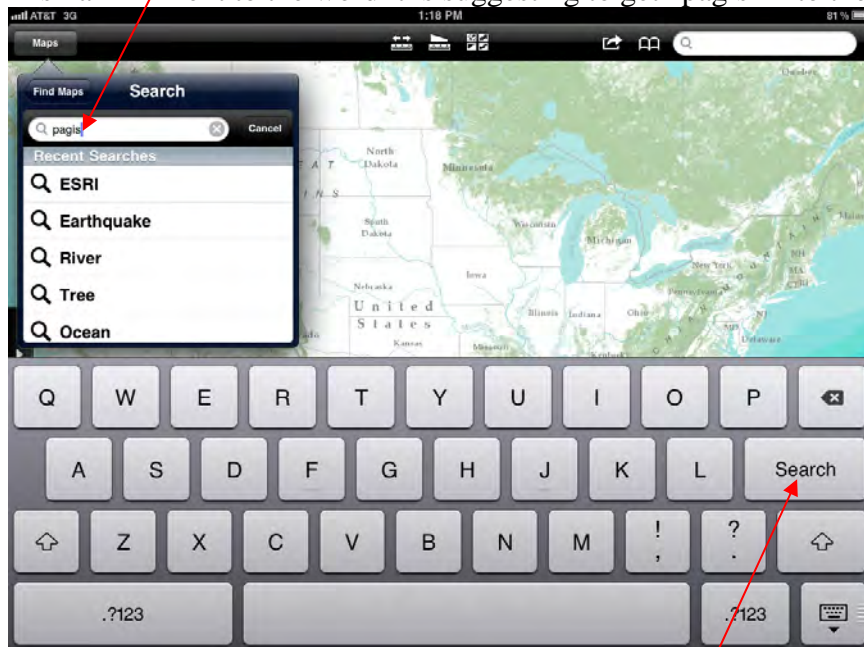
AT&T 3G 1:18 PM 81 %

Maps

Find Maps Search

pagis

Cancel

Recent Searches

ESRI

Earthquake

River

Tree

Ocean

North Dakota

Minnesota

South Dakota

Wisconsin

Michigan

Nebraska

Iowa

United States

Illinois

Indiana

Ohio

New York

Pennsylvania

Kansas

Missouri

NJ

Delaware

Q W E R T Y U I O P

A S D F G H J K L Search

Z X C V B N M ! , ? .

.?123 .?123